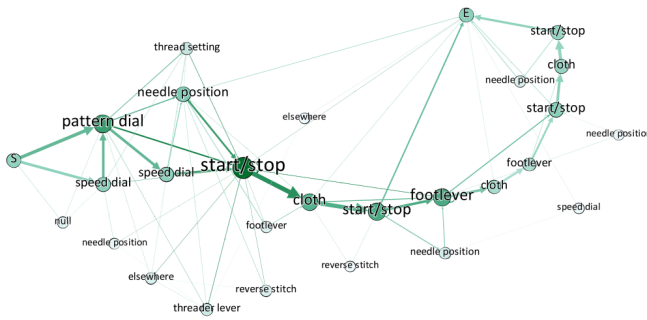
E
start/stop
thread setting
cloth
needle position
needle position
start/stop
elsewhere
needle position
pattern dial
S
footlever
start/stop
speed dial
speed dial
cloth
footlever
cloth
start/stop
speed dial
null
footlever
needle position
needle position
reverse stitch
elsewhere
reverse stitch
threader lever